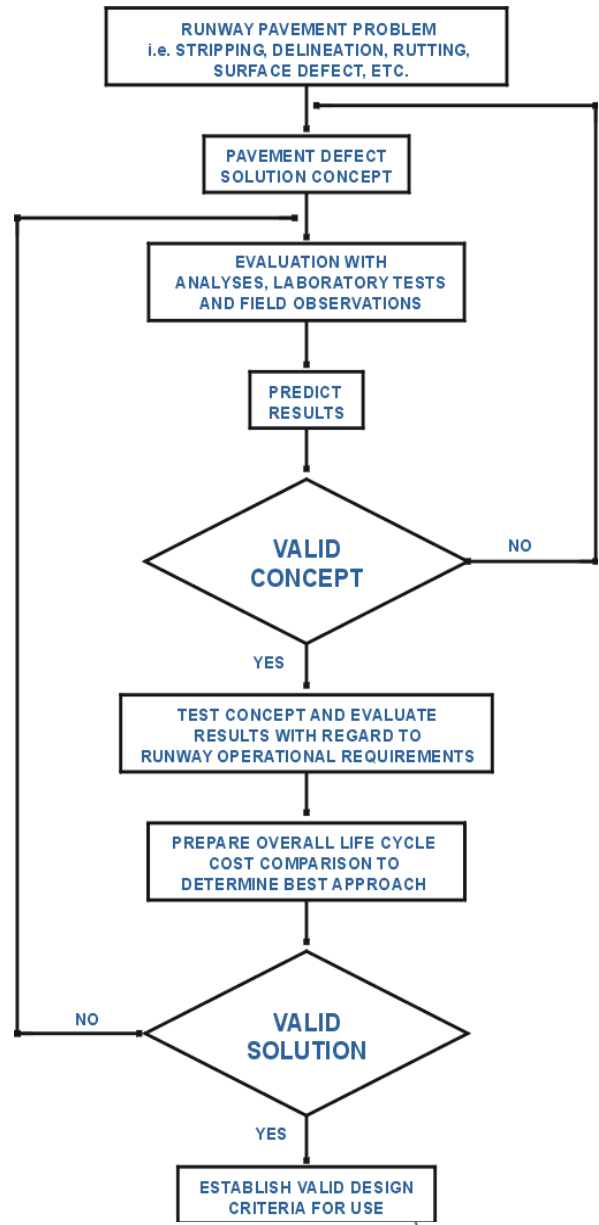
RUNWAY PAVEMENT PROBLEM
i.e. STRIPPING, DELINEATION, RUTTING, SURFACE DEFECT, ETC.

PAVEMENT DEFECT SOLUTION CONCEPT

EVALUATION WITH ANALYSES, LABORATORY TESTS AND FIELD OBSERVATIONS

PREDICT RESULTS

VALID CONCEPT

NO

YES

TEST CONCEPT AND EVALUATE RESULTS WITH REGARD TO RUNWAY OPERATIONAL REQUIREMENTS

PREPARE OVERALL LIFE CYCLE COST COMPARISON TO DETERMINE BEST APPROACH

NO

VALID SOLUTION

YES

ESTABLISH VALID DESIGN CRITERIA FOR USE